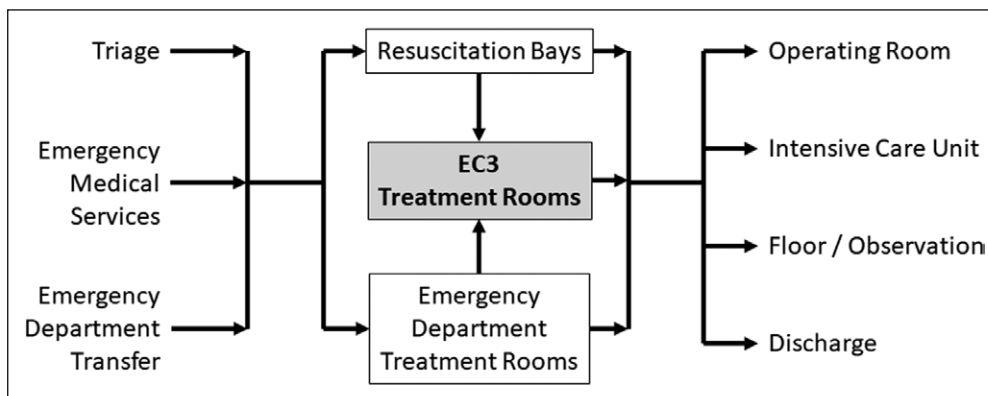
Triage

Emergency Medical Services

Emergency Department Transfer

Resuscitation Bays

EC3 Treatment Rooms

Emergency Department Treatment Rooms

Operating Room

Intensive Care Unit

Floor / Observation

Discharge